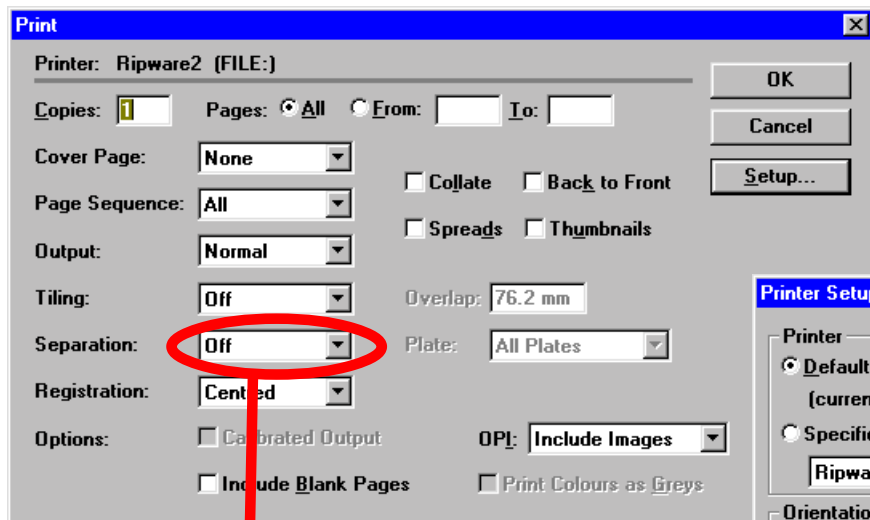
Print

Printer: Ripware2 (FILE:)

OK

Cancel

Setup...

Copies: 1

Pages: All From: To:

Cover Page: None

Page Sequence: All

Output: Normal

Tiling: Off

Separation: Off

Registration: Cent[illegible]ed

Options:

Collate

Back to Front

Spreads

Thumbnails

Overlap: 76.2 mm

Plate: All Plates

Ca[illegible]brated Output

OPI: Include Images

In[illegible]ude Blank Pages

Print Colours as Greys

Printer Setu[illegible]

Printer

Default

(curren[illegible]

Specifi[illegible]

Ripwa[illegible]

Orientatio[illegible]